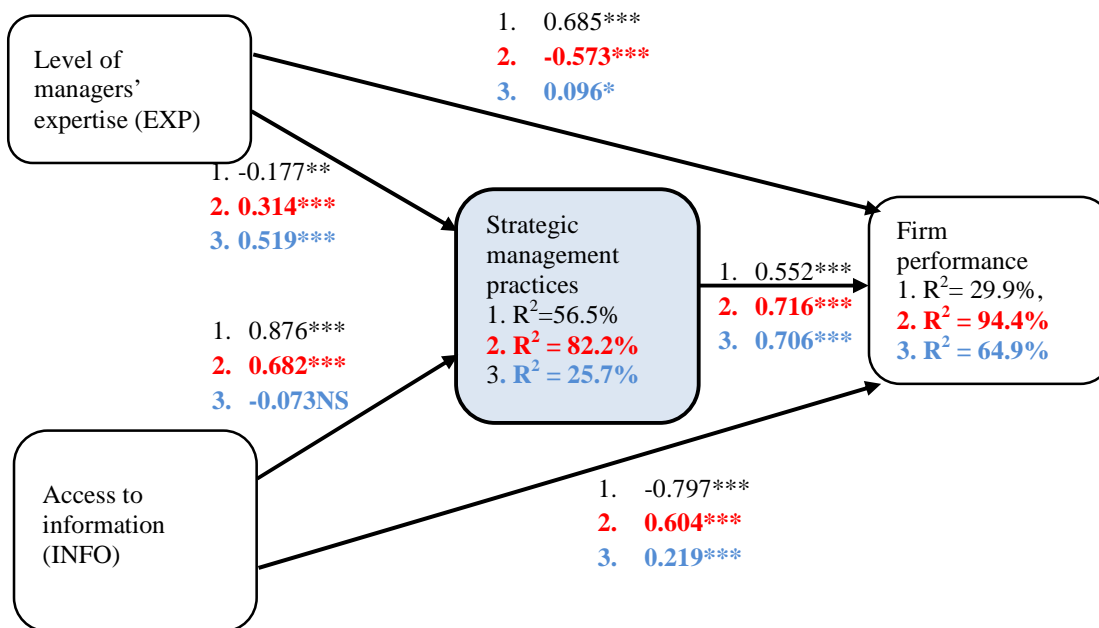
Level of managers' expertise (EXP)

1. 0.685***
2. -0.573***
3. 0.096*

1. -0.177**
2. 0.314***
3. 0.519***

Strategic management practices
1. $R^2$=56.5%
2. $R^2$ = 82.2%
3. $R^2$ = 25.7%

1. 0.552***
2. 0.716***
3. 0.706***

Firm performance
1. $R^2$= 29.9%,
2. $R^2$ = 94.4%
3. $R^2$ = 64.9%

1. 0.876***
2. 0.682***
3. -0.073NS

Access to information (INFO)

1. -0.797***
2. 0.604***
3. 0.219***